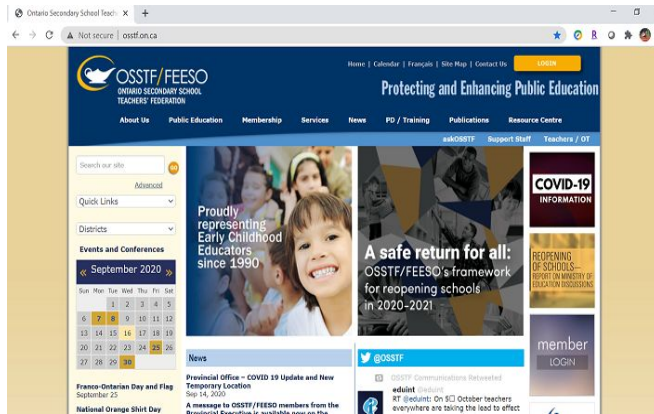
Ontario Secondary School Teach ×  +

Not secure | osstf.on.ca

OSSTF/FEESO
ONTARIO SECONDARY SCHOOL TEACHERS' FEDERATION

Home | Calendar | Français | Site Map | Contact Us

LOGIN

Protecting and Enhancing Public Education

About Us   Public Education   Membership   Services   News   PD / Training   Publications   Resource Centre

askOSSTF   Support Staff   Teachers / OT

Search our site   GO

Advanced

Quick Links

Districts

Events and Conferences

« September 2020 »

| Sun | Mon | Tue | Wed | Thu | Fri | Sat |
|---|---|---|---|---|---|---|
| | | 1 | 2 | 3 | 4 | 5 |
| 6 | 7 | 8 | 9 | 10 | 11 | 12 |
| 13 | 14 | 15 | 16 | 17 | 18 | 19 |
| 20 | 21 | 22 | 23 | 24 | 25 | 26 |
| 27 | 28 | 29 | 30 | | | |

Franco-Ontarian Day and Flag
September 25

National Orange Shirt Day

Proudly representing Early Childhood Educators since 1990

A safe return for all:
OSSTF/FEESO's framework for reopening schools in 2020-2021

COVID-19 INFORMATION

REOPENING OF SCHOOLS— REPORT ON MINISTRY OF EDUCATION DISCUSSIONS

member LOGIN

News

Provincial Office – COVID 19 Update and New Temporary Location
Sep 14, 2020

A message to OSSTF/FEESO members from the Provincial Executive is available now on the

@OSSTF

OSSTF Communications Retweeted

eduint @eduint

RT @eduint: On 5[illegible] October teachers everywhere are taking the lead to effect